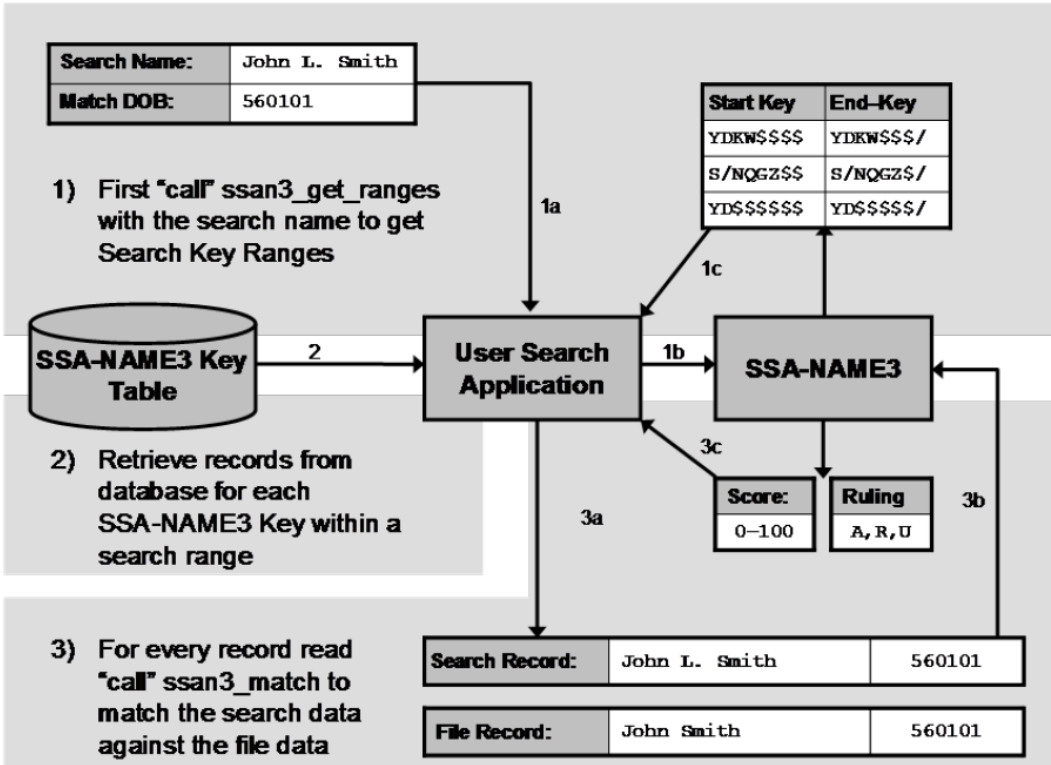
| Search Name: | John L. Smith |
|---|---|
| Match DOB: | 560101 |

| Start Key | End-Key |
|---|---|
| YDKW\$\$\$\$ | YDKW\$\$\$/ |
| S/NQGZ\$\$ | S/NQGZ\$/ |
| YD\$\$\$\$\$\$ | YD\$\$\$\$\$/ |

1) First "call" ssan3_get_ranges with the search name to get Search Key Ranges

1a

1c

SSA-NAME3 Key Table

2

User Search Application

1b

SSA-NAME3

2) Retrieve records from database for each SSA-NAME3 Key within a search range

3c

3a

| Score: |
|---|
| 0–100 |

| Ruling |
|---|
| A, R, U |

3b

3) For every record read "call" ssan3_match to match the search data against the file data

| Search Record: | John L. Smith | 560101 |
|---|---|---|

| File Record: | John Smith | 560101 |
|---|---|---|